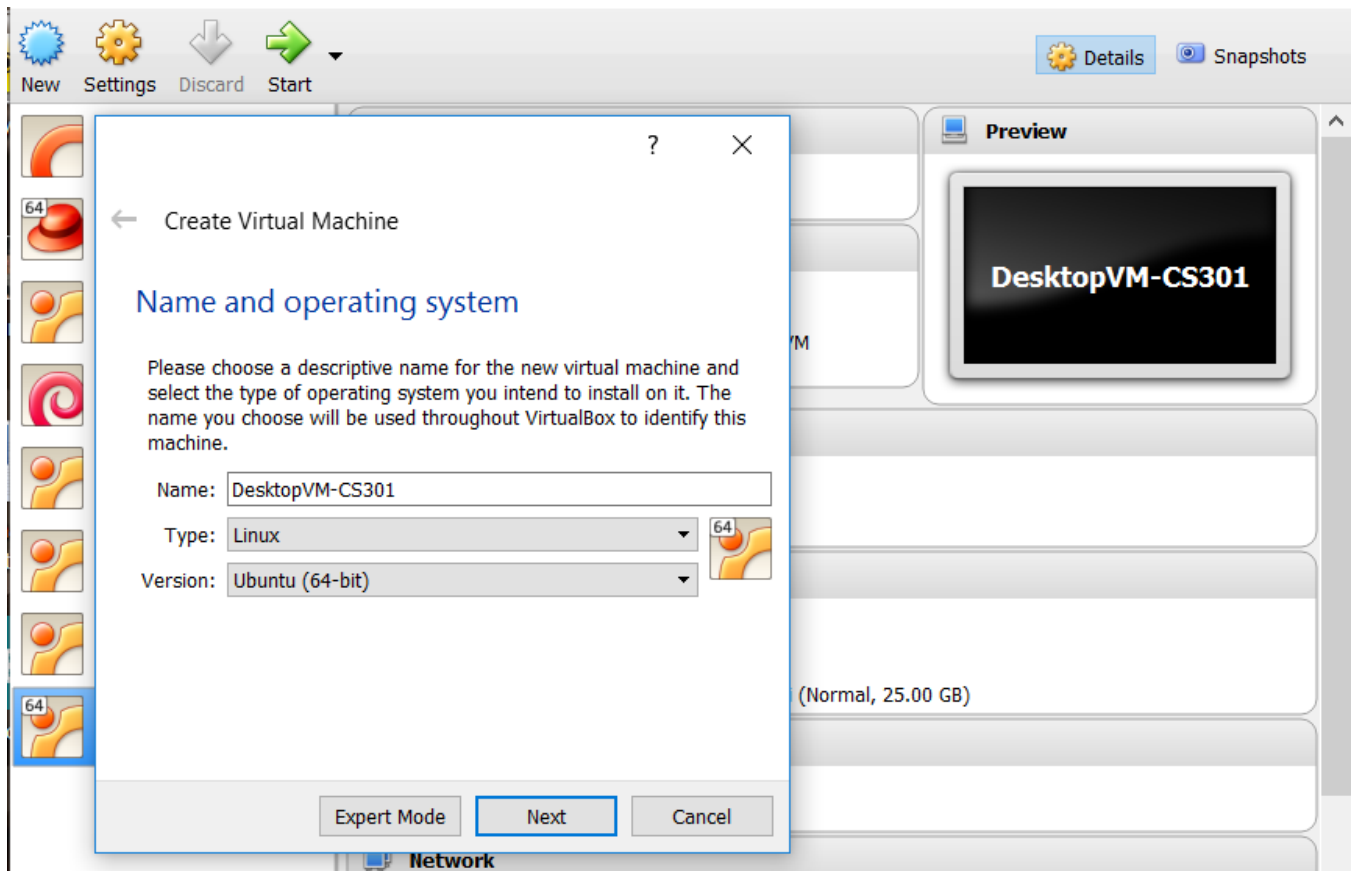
New Settings Discard Start

Details Snapshots

64

64

64

?

Create Virtual Machine

Name and operating system

Please choose a descriptive name for the new virtual machine and select the type of operating system you intend to install on it. The name you choose will be used throughout VirtualBox to identify this machine.

Name: DesktopVM-CS301

Type: Linux

Version: Ubuntu (64-bit)

64

Expert Mode Next Cancel

Preview

DesktopVM-CS301

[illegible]M

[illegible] (Normal, 25.00 GB)

Network